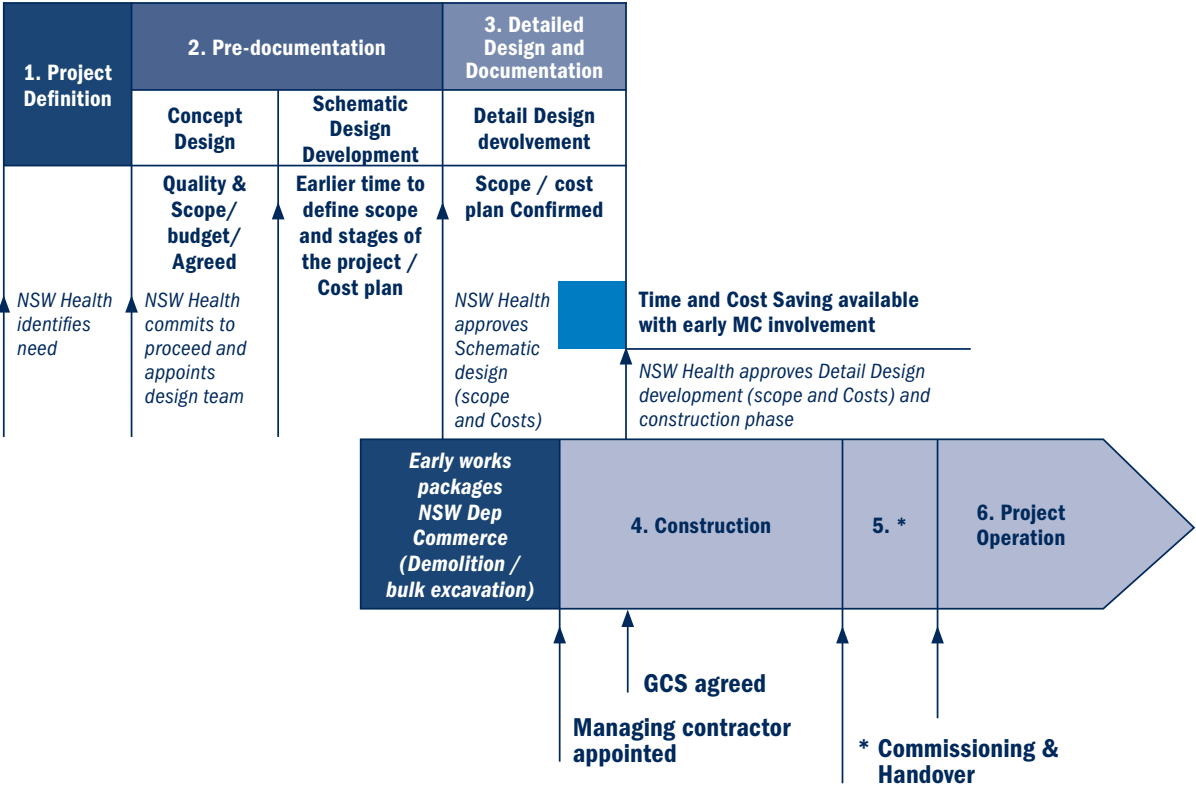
1. Project Definition

2. Pre-documentation

3. Detailed Design and Documentation

Concept Design

Schematic Design Development

Detail Design devolvement

Quality & Scope/ budget/ Agreed

Earlier time to define scope and stages of the project / Cost plan

Scope / cost plan Confirmed

NSW Health identifies need

NSW Health commits to proceed and appoints design team

NSW Health approves Schematic design (scope and Costs)

Time and Cost Saving available with early MC involvement

NSW Health approves Detail Design development (scope and Costs) and construction phase

Early works packages NSW Dep Commerce (Demolition / bulk excavation)

4. Construction

5. *

6. Project Operation

GCS agreed

Managing contractor appointed

* Commissioning & Handover